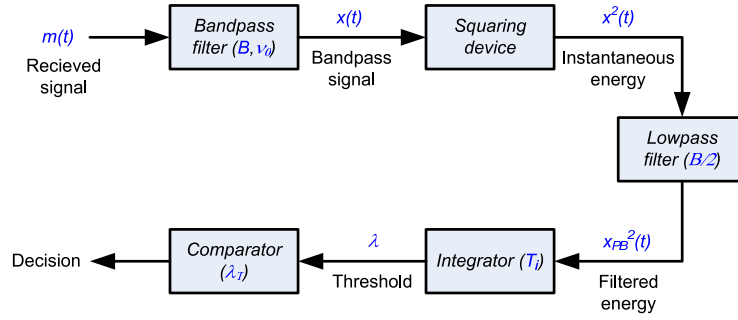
$m(t)$

Recieved signal

Bandpass filter ($B, \nu_0$)

$x(t)$

Bandpass signal

Squaring device

$x^2(t)$

Instantaneous energy

Lowpass filter ($B/2$)

$x_{PB}{}^2(t)$

Filtered energy

Integrator ($T_I$)

$\lambda$

Threshold

Comparator ($\lambda_T$)

Decision